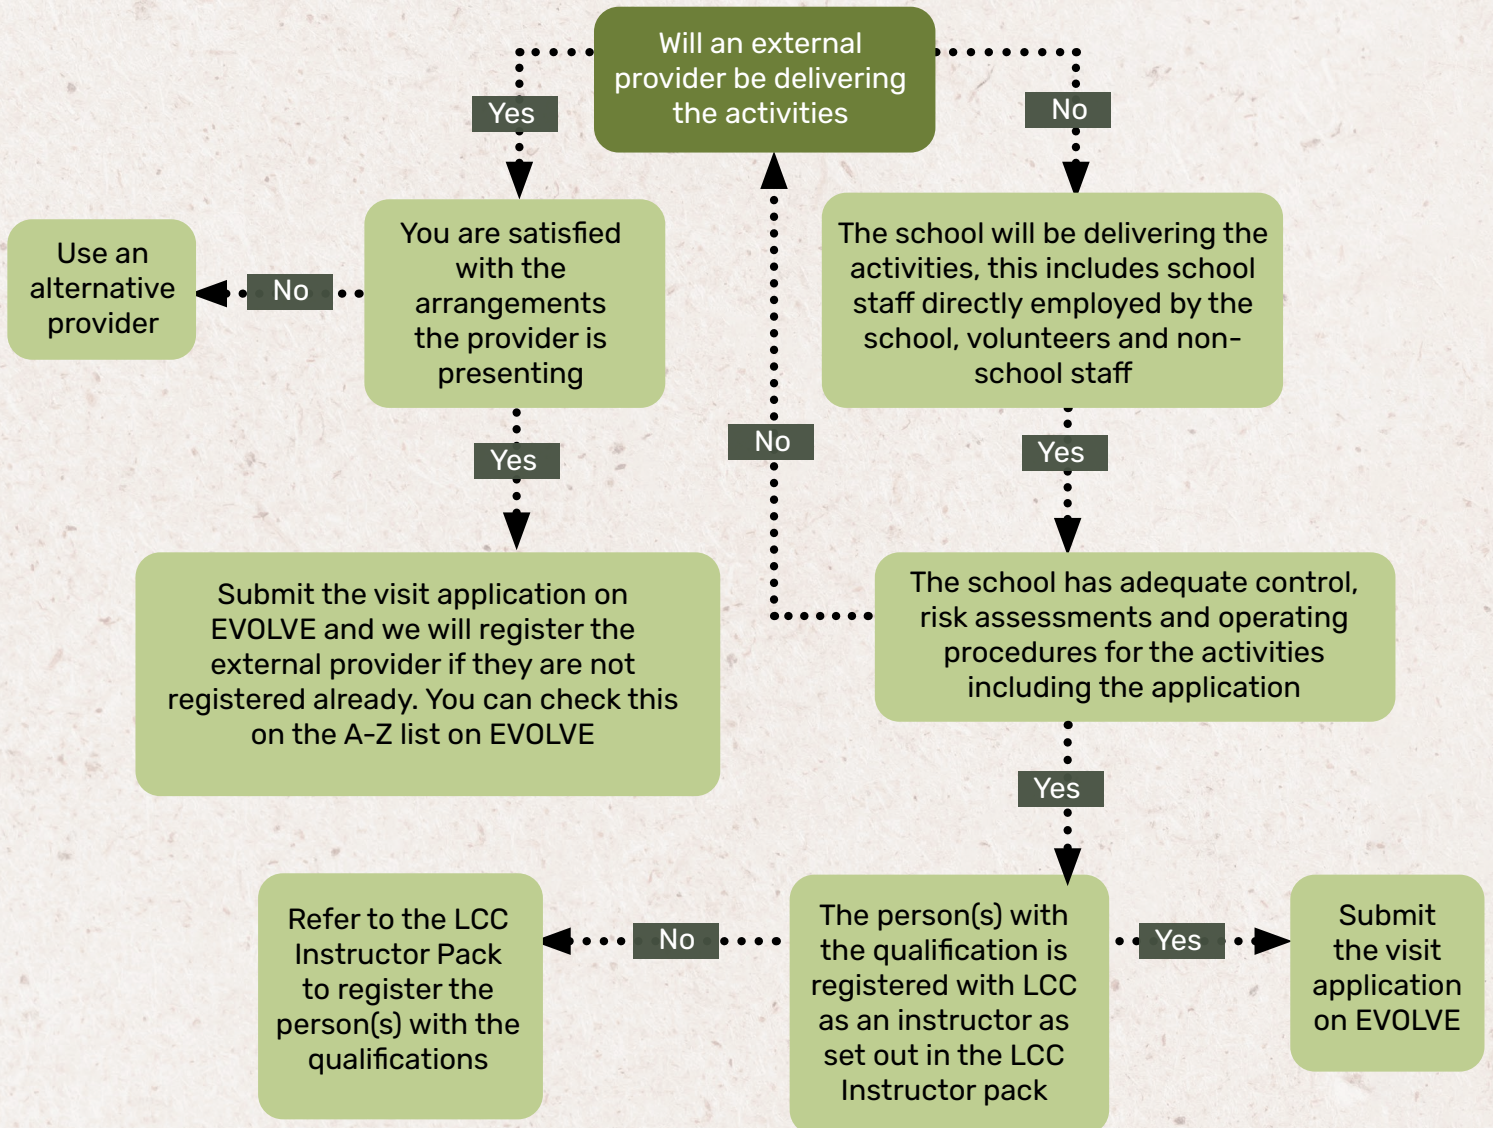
Will an external provider be delivering the activities

Yes

No

Use an alternative provider

No

You are satisfied with the arrangements the provider is presenting

The school will be delivering the activities, this includes school staff directly employed by the school, volunteers and non-school staff

Yes

No

Yes

Submit the visit application on EVOLVE and we will register the external provider if they are not registered already. You can check this on the A-Z list on EVOLVE

The school has adequate control, risk assessments and operating procedures for the activities including the application

Yes

Refer to the LCC Instructor Pack to register the person(s) with the qualifications

No

The person(s) with the qualification is registered with LCC as an instructor as set out in the LCC Instructor pack

Yes

Submit the visit application on EVOLVE